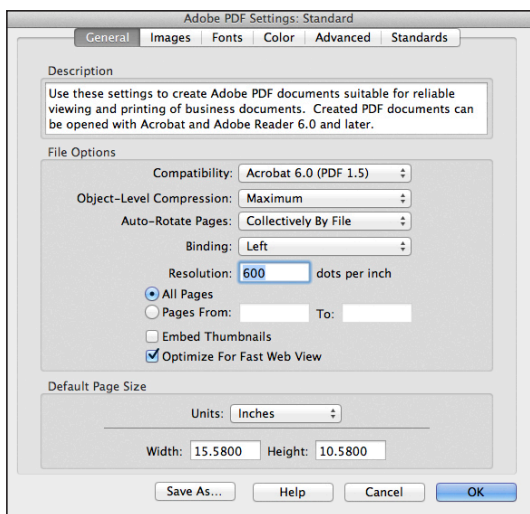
Adobe PDF Settings: Standard

General | Images | Fonts | Color | Advanced | Standards

Description

Use these settings to create Adobe PDF documents suitable for reliable viewing and printing of business documents. Created PDF documents can be opened with Acrobat and Adobe Reader 6.0 and later.

File Options

Compatibility: Acrobat 6.0 (PDF 1.5)

Object-Level Compression: Maximum

Auto-Rotate Pages: Collectively By File

Binding: Left

Resolution: 600 dots per inch

All Pages

Pages From: To:

Embed Thumbnails

Optimize For Fast Web View

Default Page Size

Units: Inches

Width: 15.5800 Height: 10.5800

Save As... Help Cancel OK